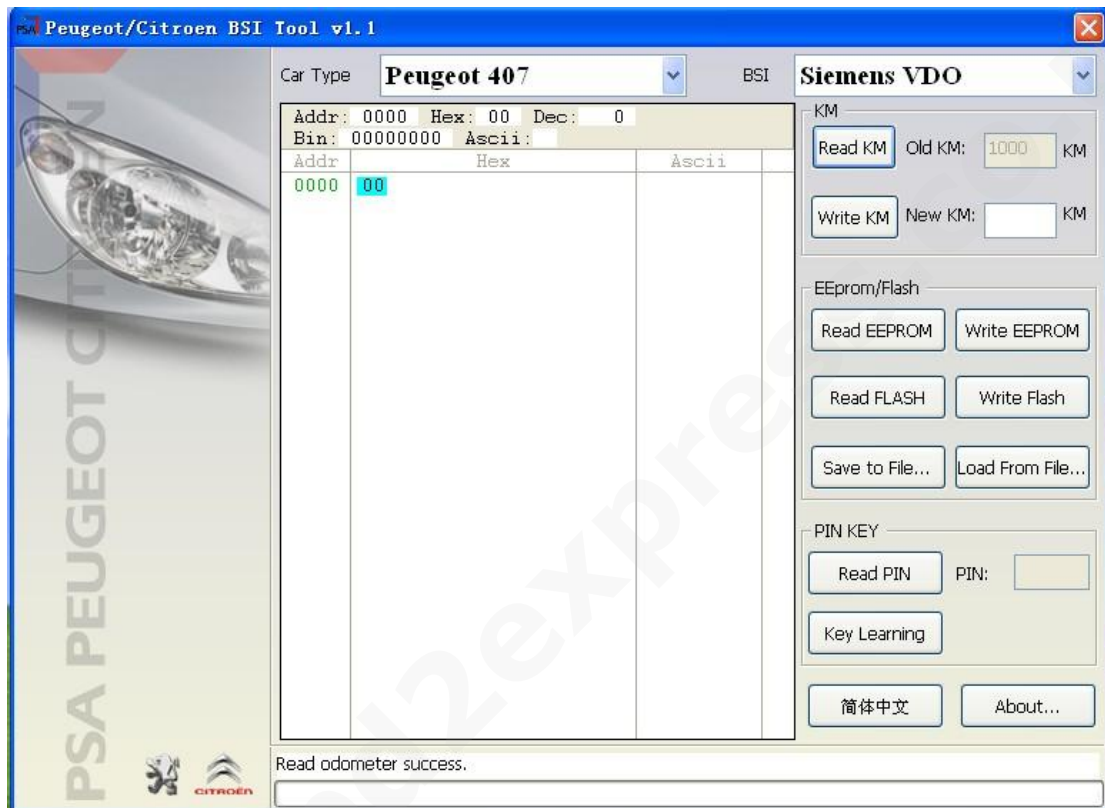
PSA Peugeot/Citroen BSI Tool v1.1

PSA PEUGEOT CITROEN

CITROËN

Car Type Peugeot 407

BSI Siemens VDO

Addr: 0000 Hex: 00 Dec: 0
Bin: 00000000 Ascii:

| Addr | Hex | Ascii |
|---|---|---|
| 0000 | 00 | |

KM

Read KM Old KM: 1000 KM

Write KM New KM: KM

EEprom/Flash

Read EEPROM Write EEPROM

Read FLASH Write Flash

Save to File... Load From File...

PIN KEY

Read PIN PIN:

Key Learning

简体中文 About...

Read odometer success.

obd2express